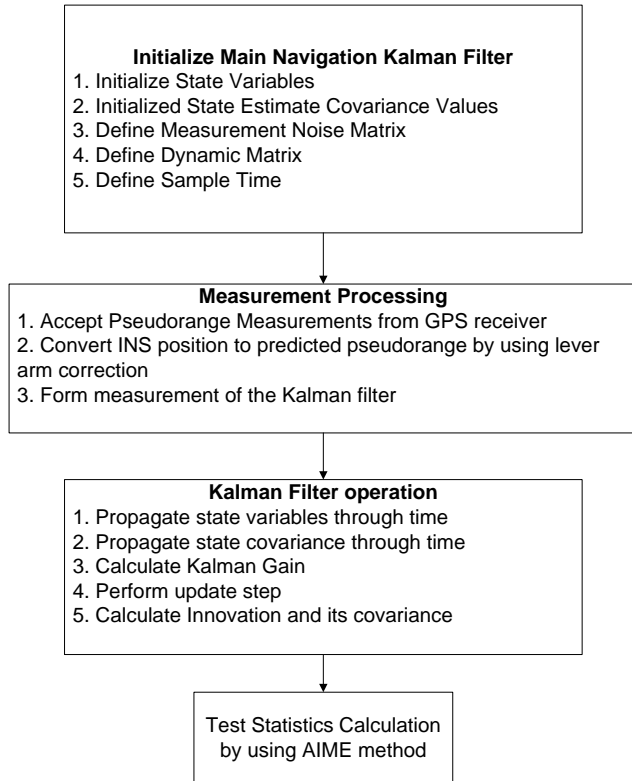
Initialize Main Navigation Kalman Filter
1. Initialize State Variables
2. Initialized State Estimate Covariance Values
3. Define Measurement Noise Matrix
4. Define Dynamic Matrix
5. Define Sample Time

Measurement Processing
1. Accept Pseudorange Measurements from GPS receiver
2. Convert INS position to predicted pseudorange by using lever arm correction
3. Form measurement of the Kalman filter

Kalman Filter operation
1. Propagate state variables through time
2. Propagate state covariance through time
3. Calculate Kalman Gain
4. Perform update step
5. Calculate Innovation and its covariance

Test Statistics Calculation by using AIME method